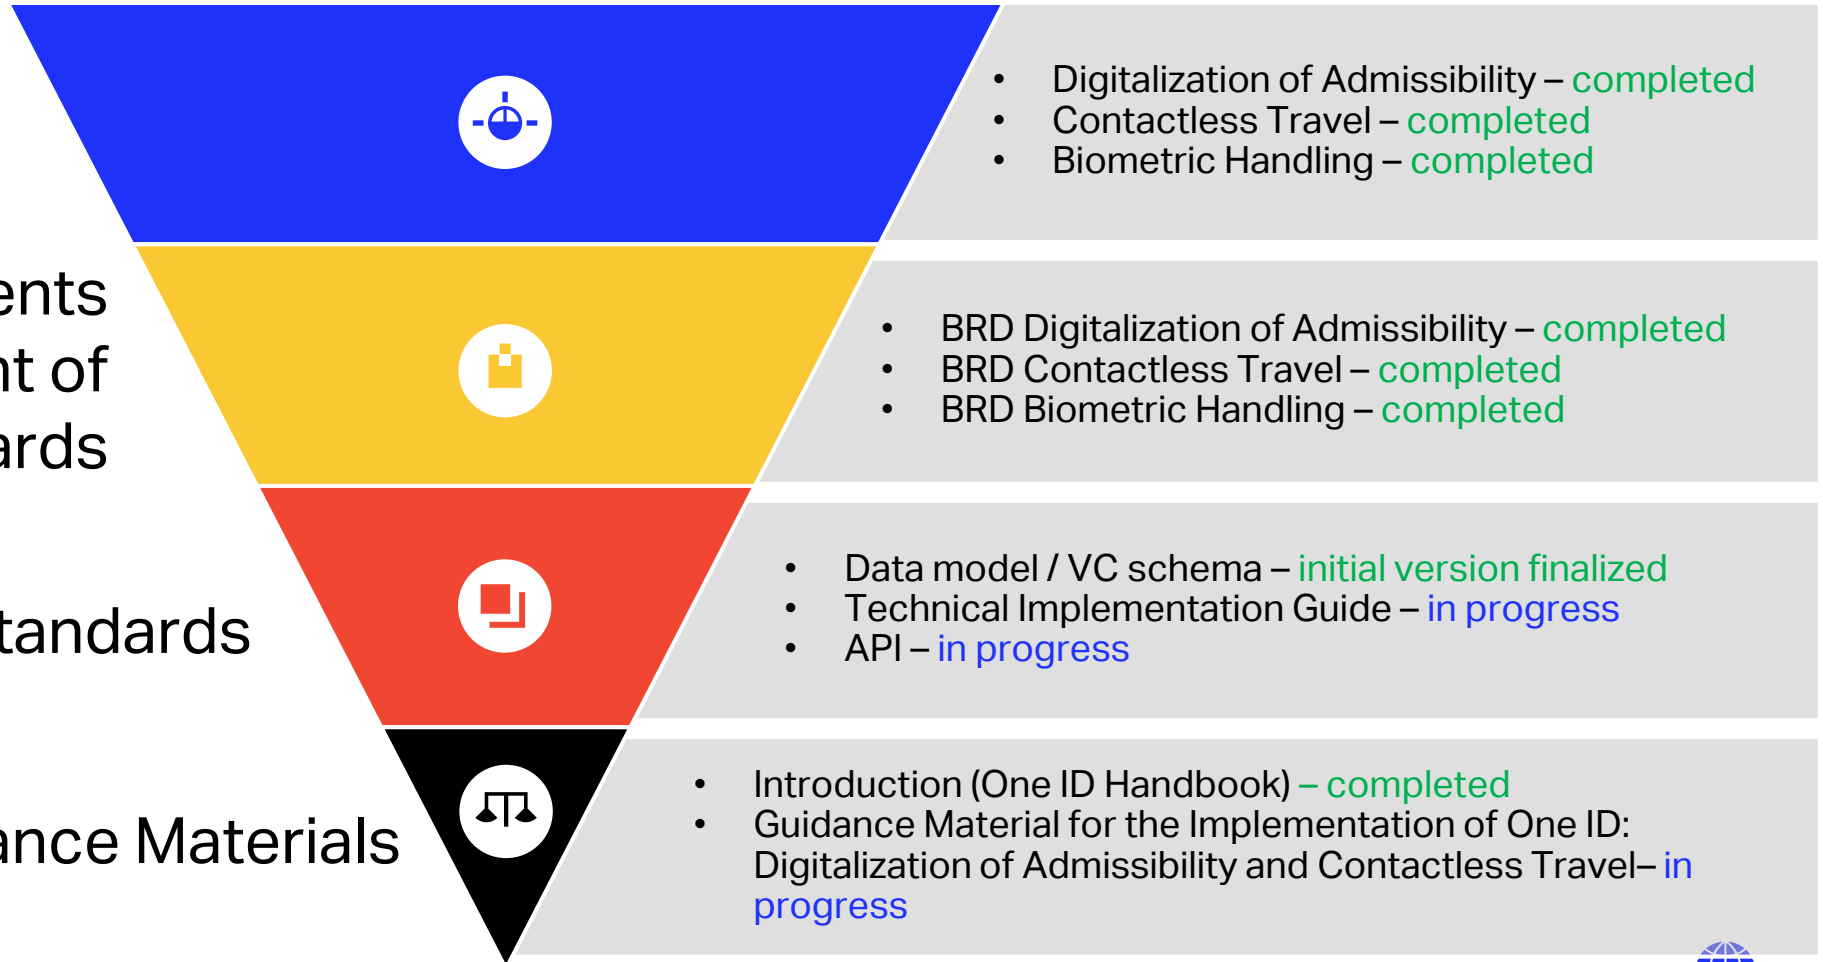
ents
nt of
ards

tandards

ance Materials

- Digitalization of Admissibility – completed
- Contactless Travel – completed
- Biometric Handling – completed

- BRD Digitalization of Admissibility – completed
- BRD Contactless Travel – completed
- BRD Biometric Handling – completed

- Data model / VC schema – initial version finalized
- Technical Implementation Guide – in progress
- API – in progress

- Introduction (One ID Handbook) – completed
- Guidance Material for the Implementation of One ID: Digitalization of Admissibility and Contactless Travel– in progress